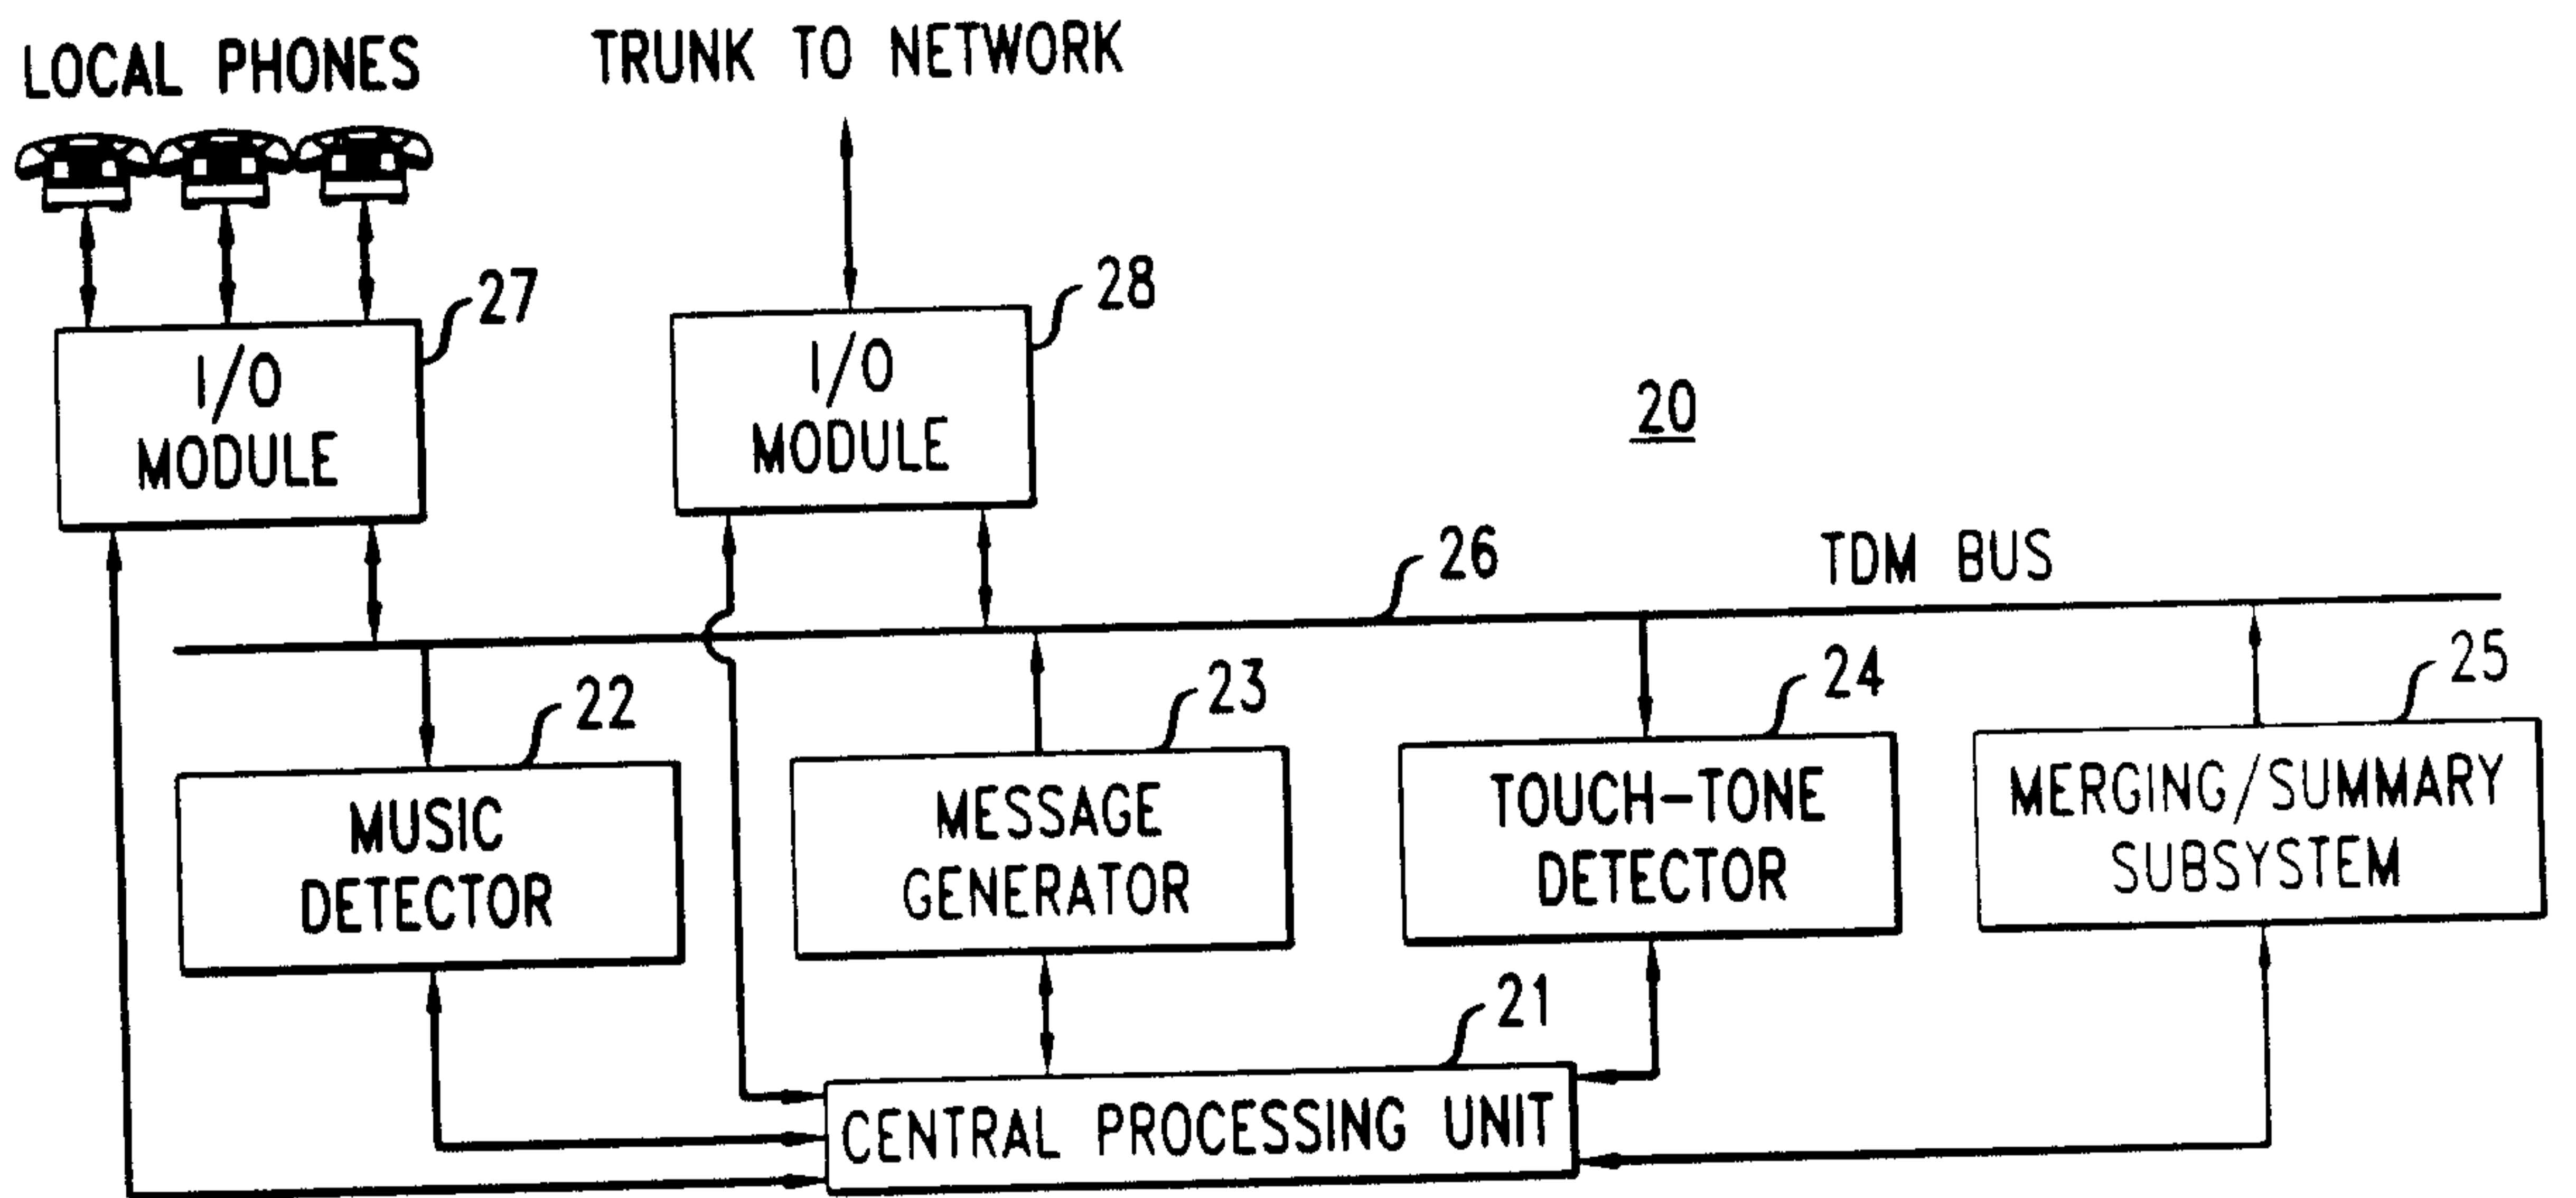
LOCAL PHONES

TRUNK TO NETWORK

27

I/O MODULE

28

I/O MODULE

20

26

TDM BUS

22

MUSIC DETECTOR

23

MESSAGE GENERATOR

24

TOUCH-TONE DETECTOR

25

MERGING/SUMMARY SUBSYSTEM

21

CENTRAL PROCESSING UNIT